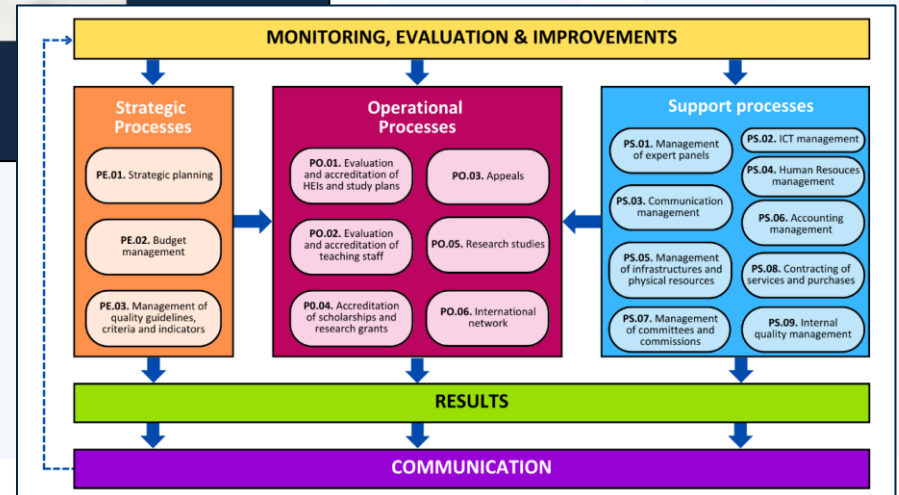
MONITORING, EVALUATION & IMPROVEMENTS

Strategic Processes

PE.01. Strategic planning

PE.02. Budget management

PE.03. Management of quality guidelines, criteria and indicators

Operational Processes

PO.01. Evaluation and accreditation of HEIs and study plans

PO.03. Appeals

PO.02. Evaluation and accreditation of teaching staff

PO.05. Research studies

P0.04. Accreditation of scholarships and research grants

PO.06. International network

Support processes

PS.01. Management of expert panels

PS.02. ICT management

PS.03. Communication management

PS.04. Human Resouces management

PS.06. Accounting management

PS.05. Management of infrastructures and physical resources

PS.08. Contracting of services and purchases

PS.07. Management of committees and commissions

PS.09. Internal quality management

RESULTS

COMMUNICATION